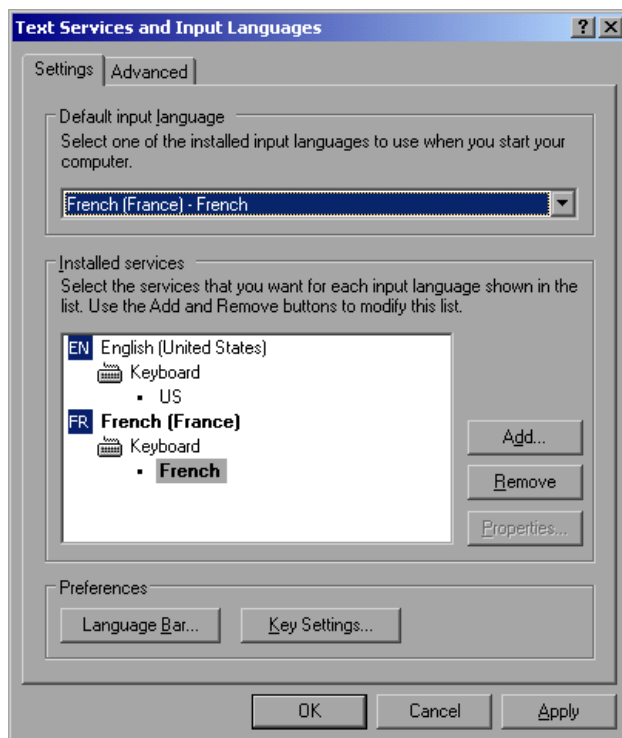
Text Services and Input Languages

?

X

Settings

Advanced

Default input language

Select one of the installed input languages to use when you start your computer.

French (France) - French

Installed services

Select the services that you want for each input language shown in the list. Use the Add and Remove buttons to modify this list.

EN English (United States)

Keyboard

- US

FR French (France)

Keyboard

- French

Add...

Remove

Properties...

Preferences

Language Bar...

Key Settings...

OK

Cancel

Apply